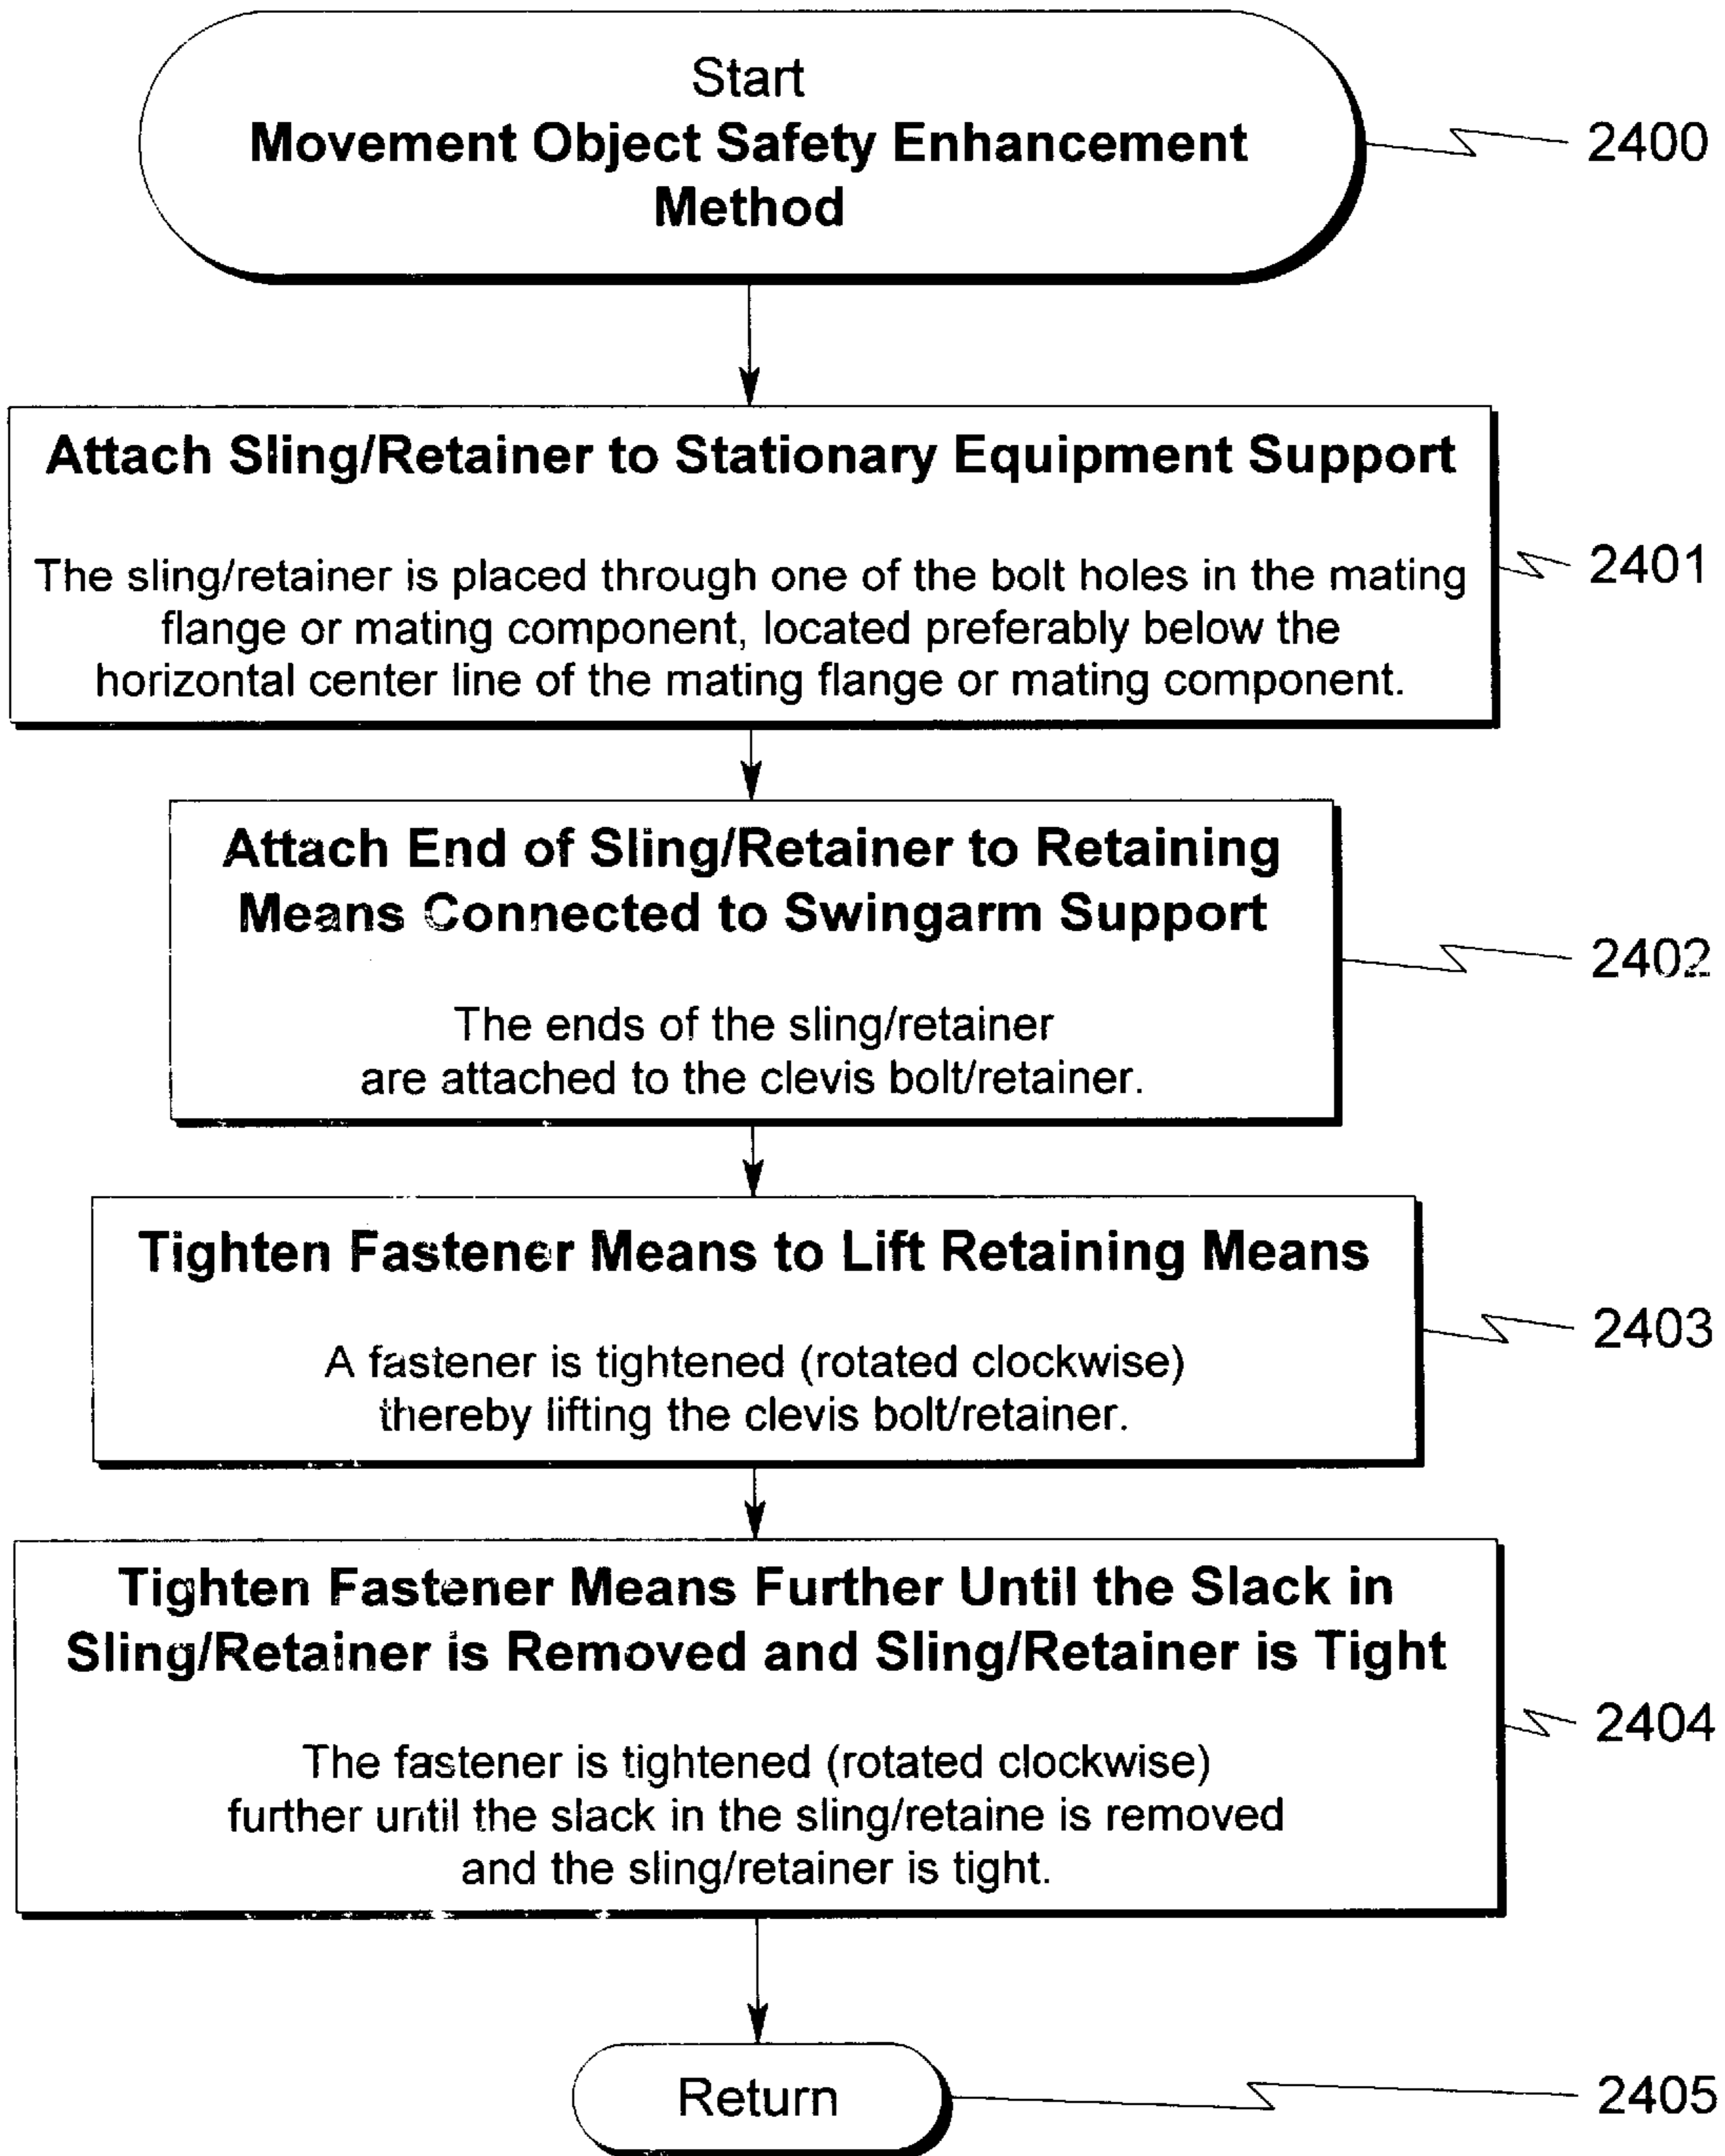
Start
**Movement Object Safety Enhancement Method**

2400

**Attach Sling/Retainer to Stationary Equipment Support**

The sling/retainer is placed through one of the bolt holes in the mating flange or mating component, located preferably below the horizontal center line of the mating flange or mating component.

2401

**Attach End of Sling/Retainer to Retaining Means Connected to Swingarm Support**

The ends of the sling/retainer are attached to the clevis bolt/retainer.

2402

**Tighten Fastener Means to Lift Retaining Means**

A fastener is tightened (rotated clockwise) thereby lifting the clevis bolt/retainer.

2403

**Tighten Fastener Means Further Until the Slack in Sling/Retainer is Removed and Sling/Retainer is Tight**

The fastener is tightened (rotated clockwise) further until the slack in the sling/retaine is removed and the sling/retainer is tight.

2404

Return

2405